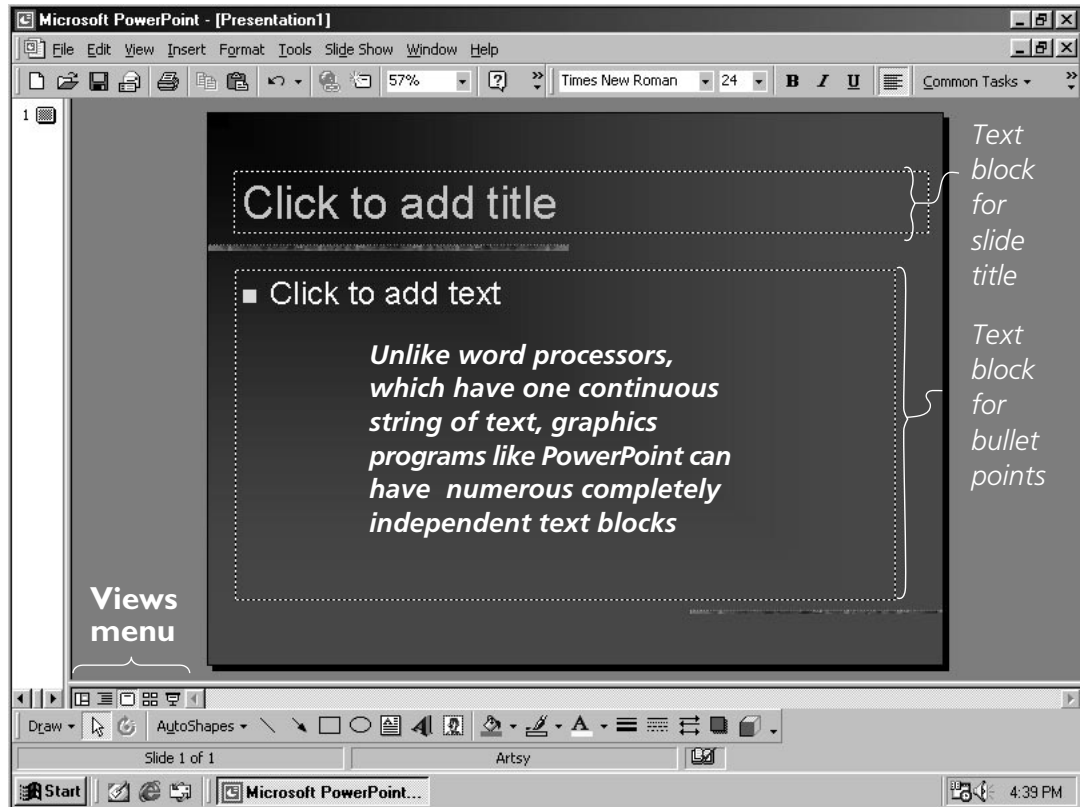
Microsoft PowerPoint - [Presentation1]

File Edit View Insert Format Tools Slide Show Window Help

57% Times New Roman 24 B I U Common Tasks

1

Click to add title

Click to add text

Unlike word processors, which have one continuous string of text, graphics programs like PowerPoint can have numerous completely independent text blocks

Text block for slide title

Text block for bullet points

Views menu

Draw AutoShapes

Slide 1 of 1 Artsy

Start Microsoft PowerPoint... 4:39 PM